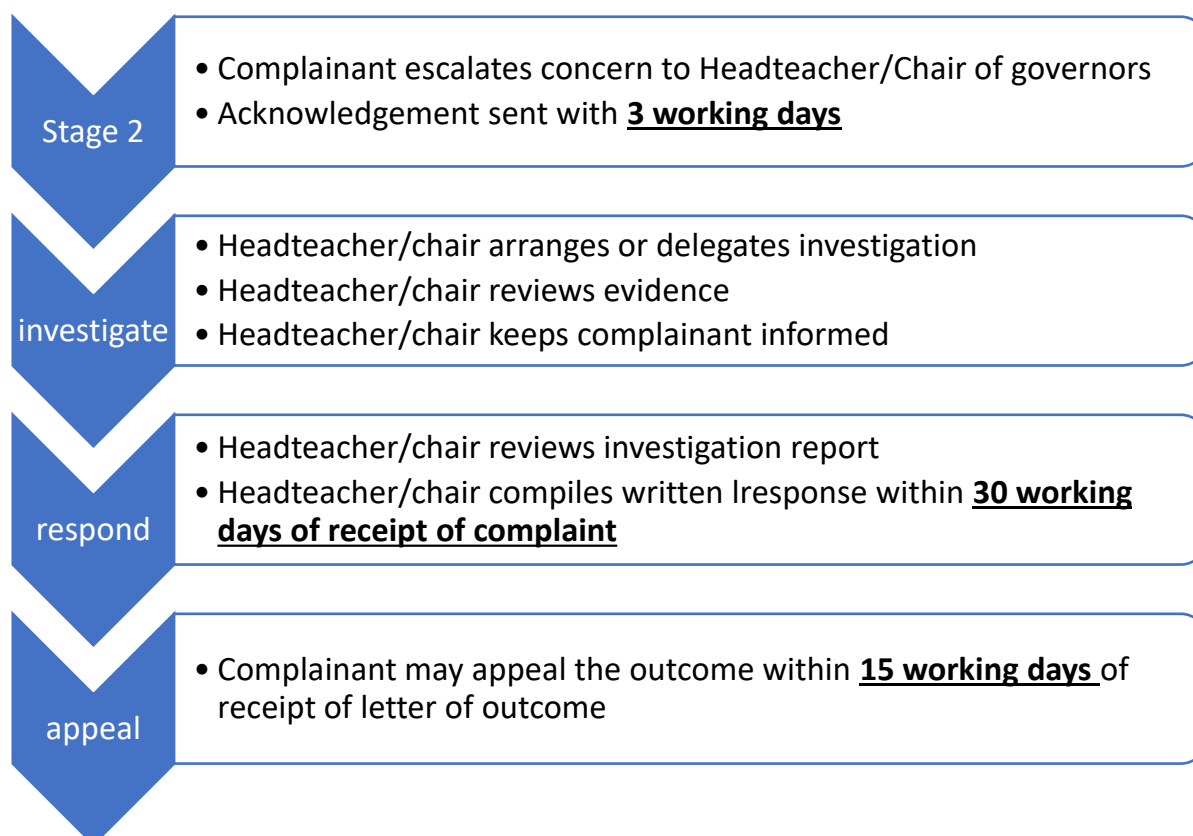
Stage 2

• Complainant escalates concern to Headteacher/Chair of governors
• Acknowledgement sent with **3 working days**

investigate

• Headteacher/chair arranges or delegates investigation
• Headteacher/chair reviews evidence
• Headteacher/chair keeps complainant informed

respond

• Headteacher/chair reviews investigation report
• Headteacher/chair compiles written lresponse within **30 working days of receipt of complaint**

appeal

• Complainant may appeal the outcome within **15 working days** of receipt of letter of outcome